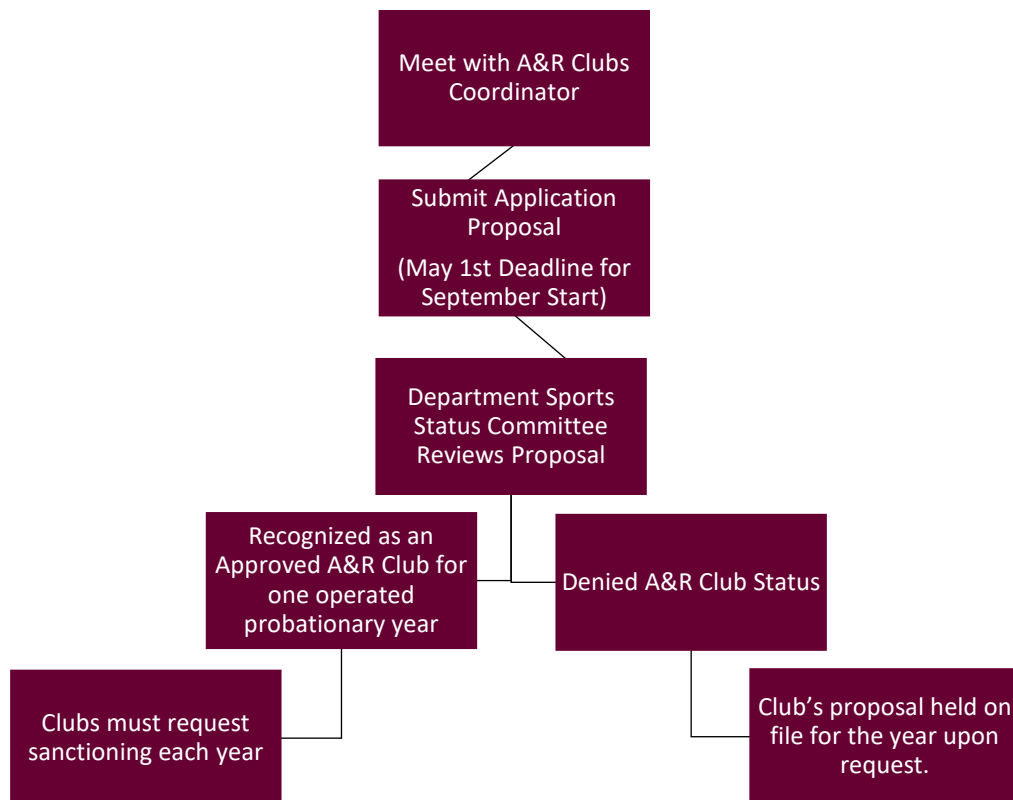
Meet with A&R Clubs Coordinator

Submit Application Proposal

(May 1st Deadline for September Start)

Department Sports Status Committee Reviews Proposal

Recognized as an Approved A&R Club for one operated probationary year

Denied A&R Club Status

Clubs must request sanctioning each year

Club's proposal held on file for the year upon request.